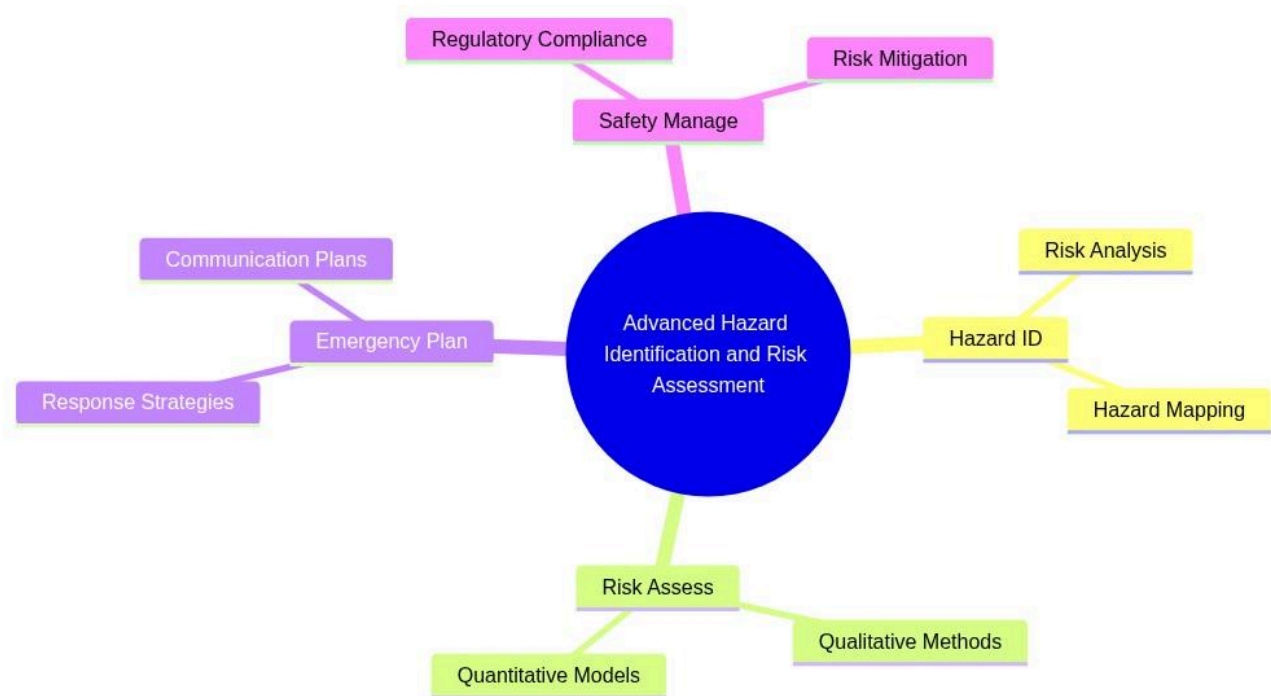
Advanced Hazard Identification and Risk Assessment

Safety Manage

Regulatory Compliance

Risk Mitigation

Hazard ID

Risk Analysis

Hazard Mapping

Risk Assess

Qualitative Methods

Quantitative Models

Emergency Plan

Communication Plans

Response Strategies